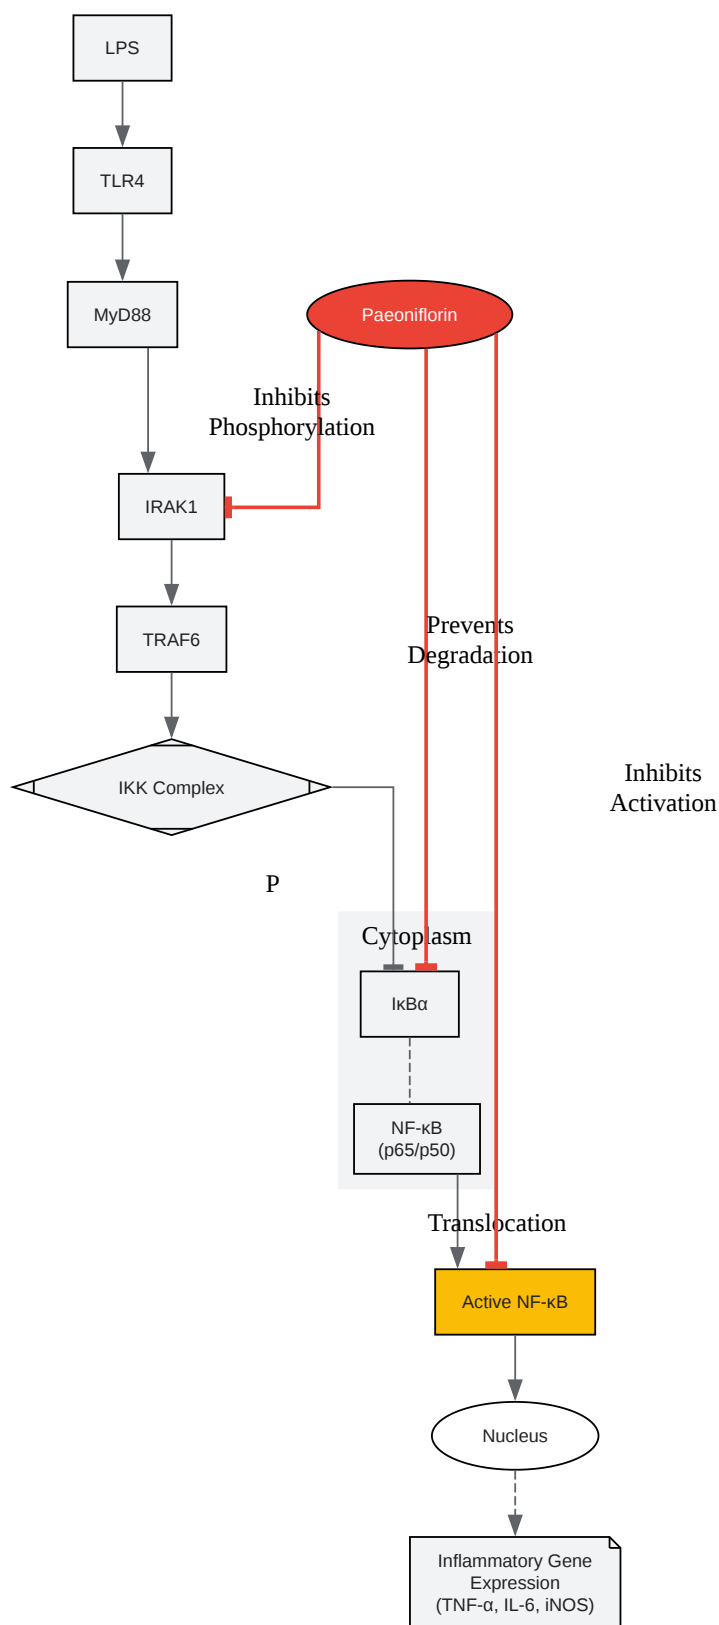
LPS

TLR4

MyD88

Paeoniflorin

Inhibits Phosphorylation

IRAK1

TRAF6

Prevents Degradation

IKK Complex

Inhibits Activation

P

Cytoplasm

IκBα

NF-κB (p65/p50)

Translocation

Active NF-κB

Nucleus

Inflammatory Gene Expression (TNF-α, IL-6, iNOS)